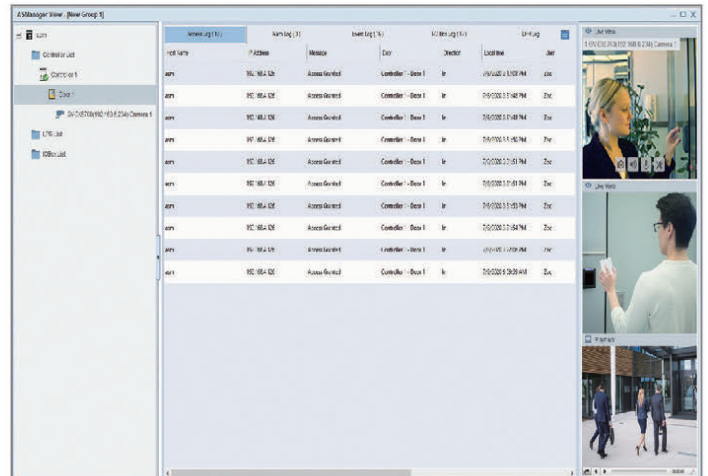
ASManager View - [New Group 1]

Controller List
Controller 1
Door 1
SV-DG5700(192.168.6.234) Camera 1
LPR List
IOBox List

Access Log (10) | Alarm Log (3) | Event Log (16) | I/O Box Log (1/1) | LPR Log

| Host Name | IP Address | Message | Door | Direction | Local time | User |
|---|---|---|---|---|---|---|
| asm | 192.168.6.126 | Access Granted | Controller 1 - Door 1 | In | 7/9/2020 3:51:08 PM | Zoe |
| asm | 192.168.6.126 | Access Granted | Controller 1 - Door 1 | In | 7/9/2020 3:51:48 PM | Zoe |
| asm | 192.168.6.126 | Access Granted | Controller 1 - Door 1 | In | 7/9/2020 3:51:49 PM | Zoe |
| asm | 192.168.6.126 | Access Granted | Controller 1 - Door 1 | In | 7/9/2020 3:51:50 PM | Zoe |
| asm | 192.168.6.126 | Access Granted | Controller 1 - Door 1 | In | 7/9/2020 3:51:51 PM | Zoe |
| asm | 192.168.6.126 | Access Granted | Controller 1 - Door 1 | In | 7/9/2020 3:51:51 PM | Zoe |
| asm | 192.168.6.126 | Access Granted | Controller 1 - Door 1 | In | 7/9/2020 3:51:53 PM | Zoe |
| asm | 192.168.6.126 | Access Granted | Controller 1 - Door 1 | In | 7/9/2020 3:51:54 PM | Zoe |
| asm | 192.168.6.126 | Access Granted | Controller 1 - Door 1 | In | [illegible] | Zoe |
| asm | 192.168.6.126 | Access Granted | Controller 1 - Door 1 | In | 7/9/2020 5:29:09 AM | Zoe |

Live Video
1 SV-DG5700(192.168.6.234) Camera 1
Live Video
Playback